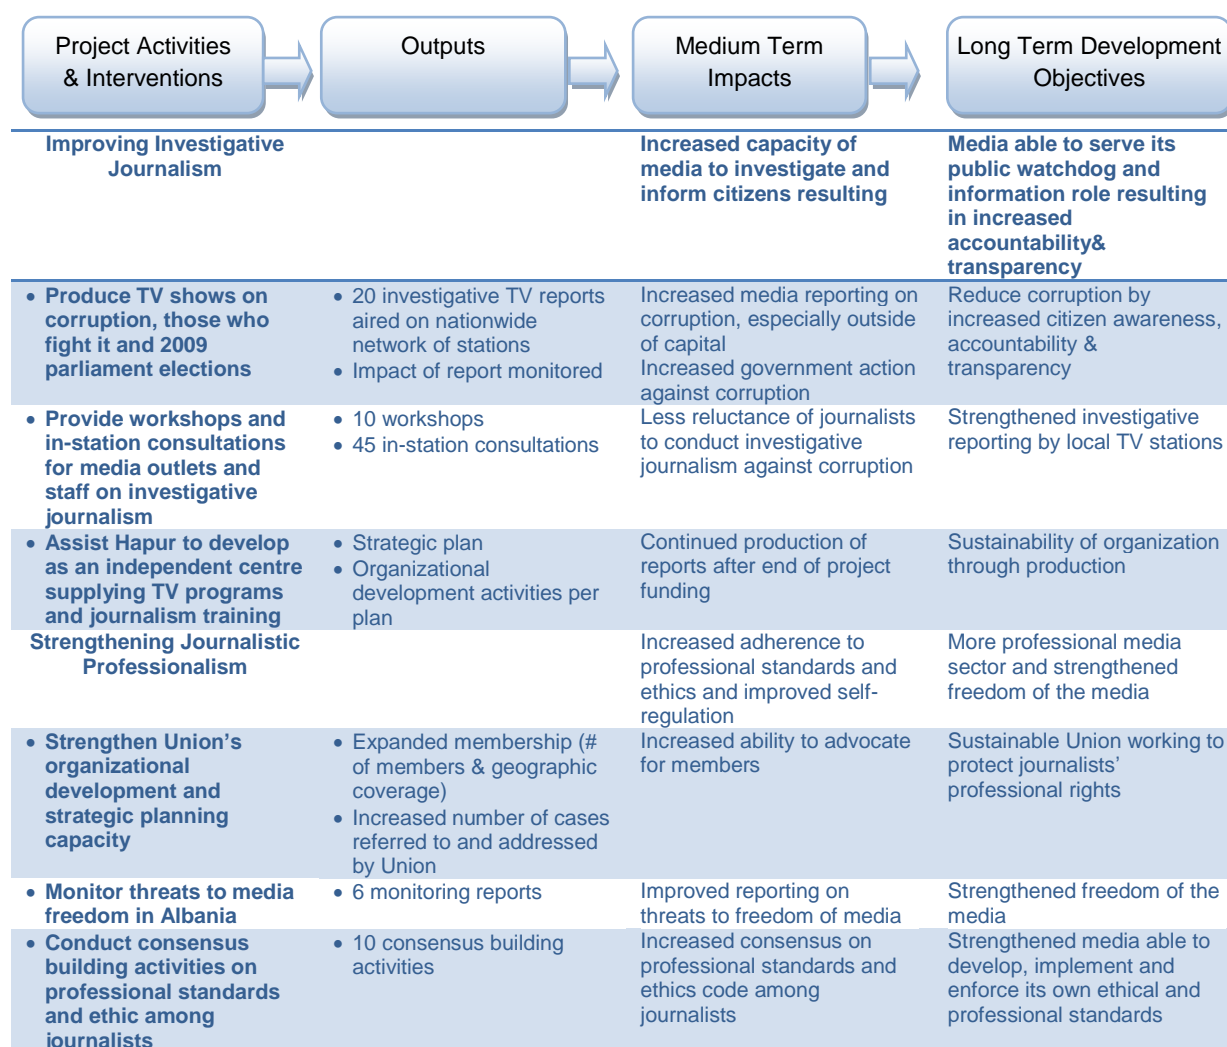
| Project Activities & Interventions | Outputs | Medium Term Impacts | Long Term Development Objectives |
|---|---|---|---|
| Improving Investigative Journalism | | Increased capacity of media to investigate and inform citizens resulting | Media able to serve its public watchdog and information role resulting in increased accountability& transparency |
| • Produce TV shows on corruption, those who fight it and 2009 parliament elections | • 20 investigative TV reports aired on nationwide network of stations • Impact of report monitored | Increased media reporting on corruption, especially outside of capital Increased government action against corruption | Reduce corruption by increased citizen awareness, accountability & transparency |
| • Provide workshops and in-station consultations for media outlets and staff on investigative journalism | • 10 workshops • 45 in-station consultations | Less reluctance of journalists to conduct investigative journalism against corruption | Strengthened investigative reporting by local TV stations |
| • Assist Hapur to develop as an independent centre supplying TV programs and journalism training | • Strategic plan • Organizational development activities per plan | Continued production of reports after end of project funding | Sustainability of organization through production |
| Strengthening Journalistic Professionalism | | Increased adherence to professional standards and ethics and improved self-regulation | More professional media sector and strengthened freedom of the media |
| • Strengthen Union's organizational development and strategic planning capacity | • Expanded membership (# of members & geographic coverage) • Increased number of cases referred to and addressed by Union | Increased ability to advocate for members | Sustainable Union working to protect journalists' professional rights |
| • Monitor threats to media freedom in Albania | • 6 monitoring reports | Improved reporting on threats to freedom of media | Strengthened freedom of the media |
| • Conduct consensus building activities on professional standards and ethic among journalists | • 10 consensus building activities | Increased consensus on professional standards and ethics code among journalists | Strengthened media able to develop, implement and enforce its own ethical and professional standards |